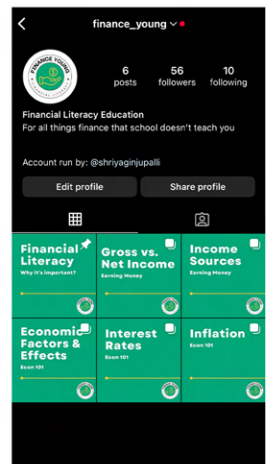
finance_young

FINANCE YOUNG

6 posts
56 followers
10 following

Financial Literacy Education
For all things finance that school doesn't teach you

Account run by: @shriyaginjupalli

Edit profile
Share profile

Financial Literacy
Why it's important?

Gross vs. Net Income
Earning Money

Income Sources
Earning Money

Economic Factors & Effects
Econ 101

Interest Rates
Econ 101

Inflation
Econ 101